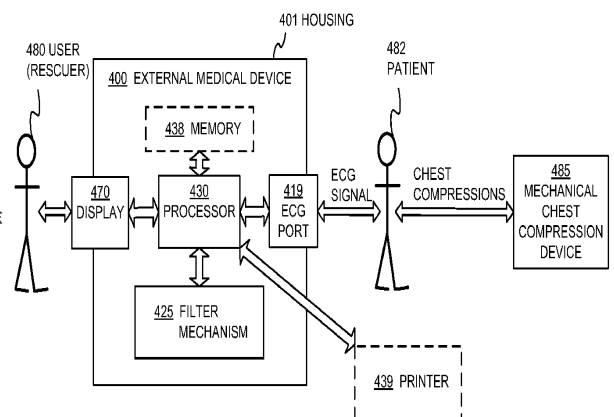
401 HOUSING

480 USER (RESCUER)

400 EXTERNAL MEDICAL DEVICE

482 PATIENT

438 MEMORY

470 DISPLAY

430 PROCESSOR

419 ECG PORT

ECG SIGNAL

CHEST COMPRESSIONS

485 MECHANICAL CHEST COMPRESSION DEVICE

425 FILTER MECHANISM

439 PRINTER